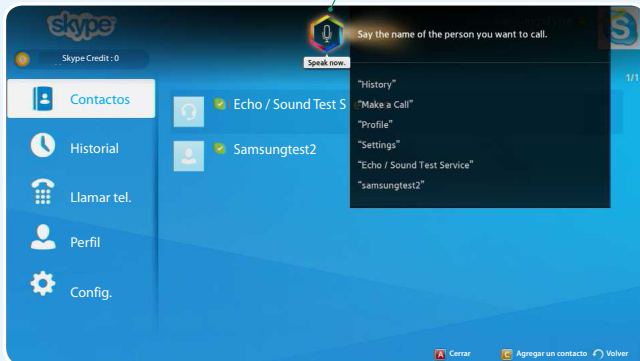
skype

Skype Credit : 0

Speak now.

Say the name of the person you want to call.

"History"
"Make a Call"
"Profile"
"Settings"
"Echo / Sound Test Service"
"samsungtest2"

1/1

Contactos

Historial

Llamar tel.

Perfil

Config.

Echo / Sound Test S

Samsungtest2

A Cerrar C Agregar un contacto Volver